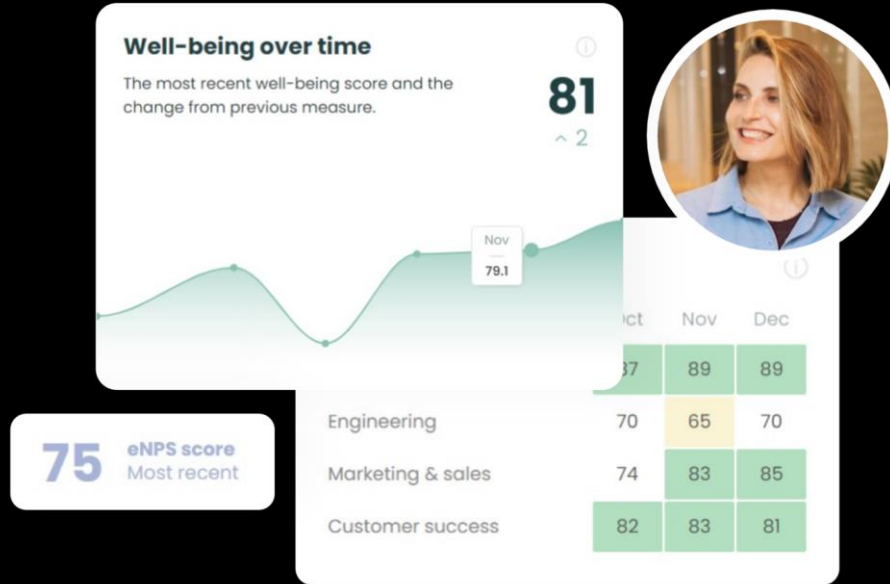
Well-being over time

The most recent well-being score and the change from previous measure.

81
^ 2

Nov
79.1

| | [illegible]ct | Nov | Dec |
|---|---|---|---|
| | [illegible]7 | 89 | 89 |
| Engineering | 70 | 65 | 70 |
| Marketing & sales | 74 | 83 | 85 |
| Customer success | 82 | 83 | 81 |

75 eNPS score
Most recent